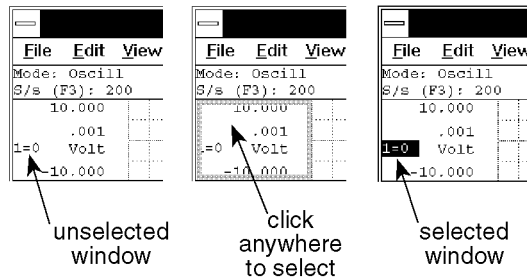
File Edit View
Mode: Oscill
S/s (F3): 200
10.000
.001
1=0 Volt
-10.000

unselected window

File Edit View
Mode: Oscill
S/s (F3): 200
10.000
.001
=0 Volt
-10.000

click anywhere to select

File Edit View
Mode: Oscill
S/s (F3): 200
10.000
.001
1=0 Volt
-10.000

selected window